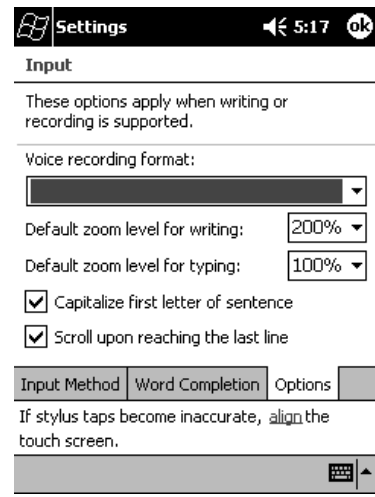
Settings 5:17 ok

Input

These options apply when writing or recording is supported.

Voice recording format:

Default zoom level for writing: 200%

Default zoom level for typing: 100%

Capitalize first letter of sentence

Scroll upon reaching the last line

Input Method | Word Completion | Options

If stylus taps become inaccurate, align the touch screen.